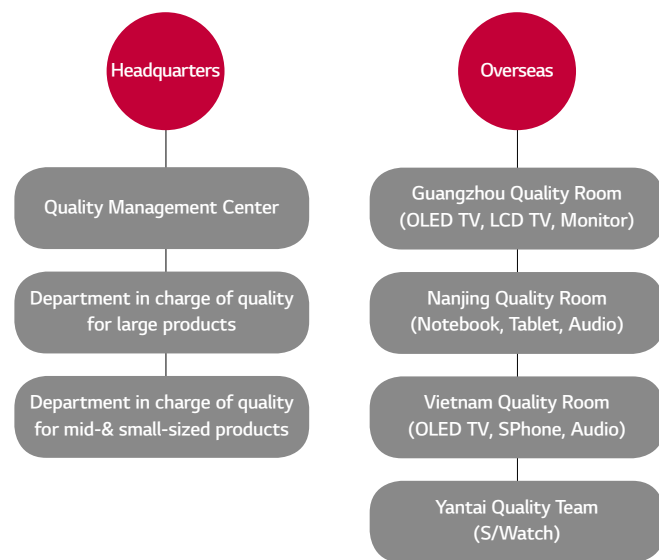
Headquarters

Quality Management Center

Department in charge of quality for large products

Department in charge of quality for mid-& small-sized products

Overseas

Guangzhou Quality Room (OLED TV, LCD TV, Monitor)

Nanjing Quality Room (Notebook, Tablet, Audio)

Vietnam Quality Room (OLED TV, SPhone, Audio)

Yantai Quality Team (S/Watch)